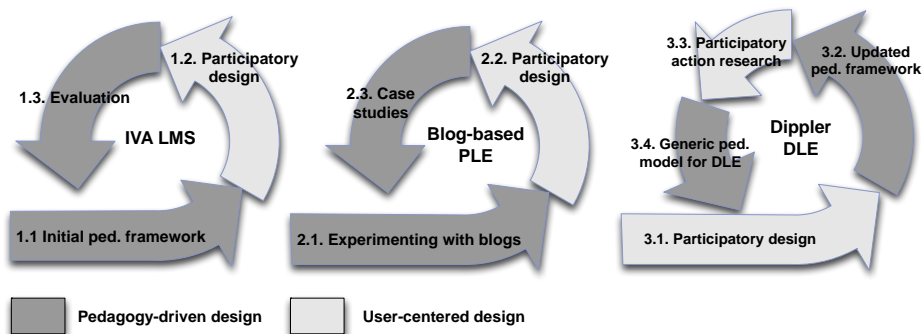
1.2. Participatory design

1.3. Evaluation

IVA LMS

1.1 Initial ped. framework

2.2. Participatory design

2.3. Case studies

Blog-based PLE

2.1. Experimenting with blogs

3.3. Participatory action research

3.2. Updated ped. framework

3.4. Generic ped. model for DLE

Dippler DLE

3.1. Participatory design

Pedagogy-driven design

User-centered design